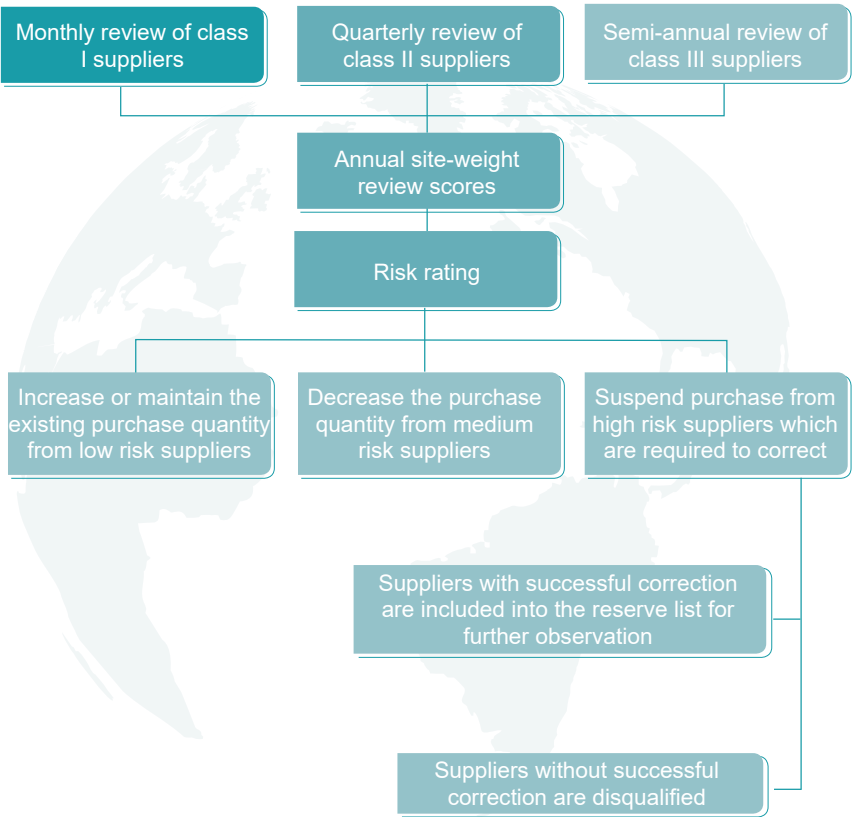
Monthly review of class I suppliers

Quarterly review of class II suppliers

Semi-annual review of class III suppliers

Annual site-weight review scores

Risk rating

Increase or maintain the existing purchase quantity from low risk suppliers

Decrease the purchase quantity from medium risk suppliers

Suspend purchase from high risk suppliers which are required to correct

Suppliers with successful correction are included into the reserve list for further observation

Suppliers without successful correction are disqualified